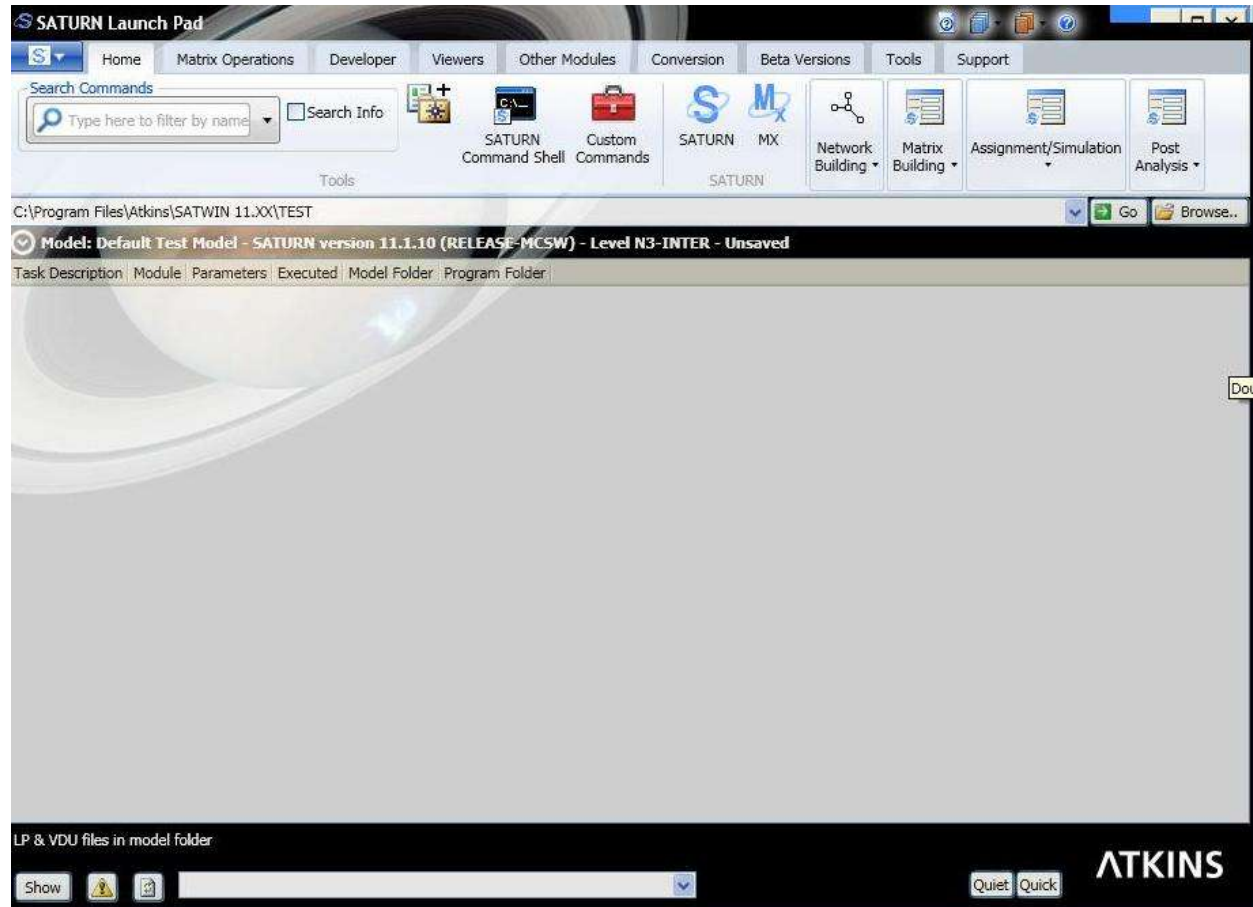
SATURN Launch Pad

S Home Matrix Operations Developer Viewers Other Modules Conversion Beta Versions Tools Support

Search Commands
Type here to filter by name
Search Info
Tools
SATURN Command Shell
Custom Commands
SATURN
MX
SATURN
Network Building
Matrix Building
Assignment/Simulation
Post Analysis

C:\Program Files\Atkins\SATWIN 11.XX\TEST
Go Browse..

Model: Default Test Model - SATURN version 11.1.10 (RELEASE-MCSW) - Level N3-INTER - Unsaved

| Task Description | Module | Parameters | Executed | Model Folder | Program Folder |
|---|---|---|---|---|---|

Dou

LP & VDU files in model folder

Show Quiet Quick

ATKINS